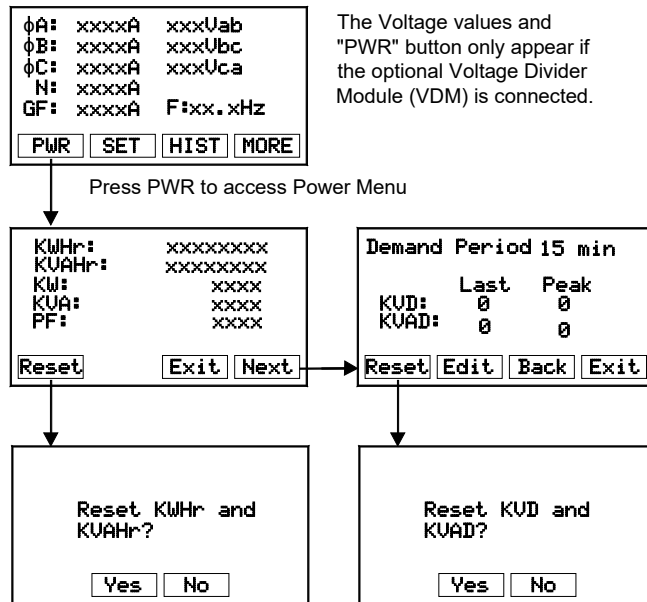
ϕA: xxxxA xxxVab
ϕB: xxxxA xxxVbc
ϕC: xxxxA xxxVca
N: xxxxA
GF: xxxxA F:xx.xHz

PWR SET HIST MORE

The Voltage values and "PWR" button only appear if the optional Voltage Divider Module (VDM) is connected.

Press PWR to access Power Menu

KWHr: xxxxxxxx
KVAHr: xxxxxxxx
KW: xxxx
KVA: xxxx
PF: xxxx

Reset Exit Next

Demand Period 15 min

| | Last | Peak |
|---|---|---|
| KVD: | 0 | 0 |
| KVAD: | 0 | 0 |

Reset Edit Back Exit

Reset KWHr and KVAHr?

Yes No

Reset KVD and KVAD?

Yes No